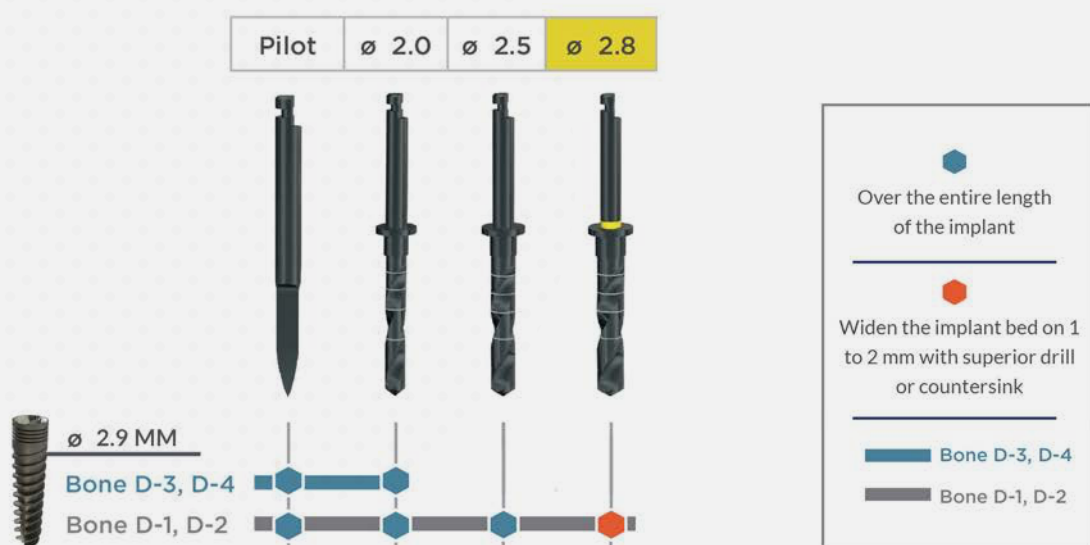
| Pilot | ø 2.0 | ø 2.5 | ø 2.8 |
|---|---|---|---|

ø 2.9 MM

Bone D-3, D-4

Bone D-1, D-2

Over the entire length of the implant

Widen the implant bed on 1 to 2 mm with superior drill or countersink

Bone D-3, D-4

Bone D-1, D-2